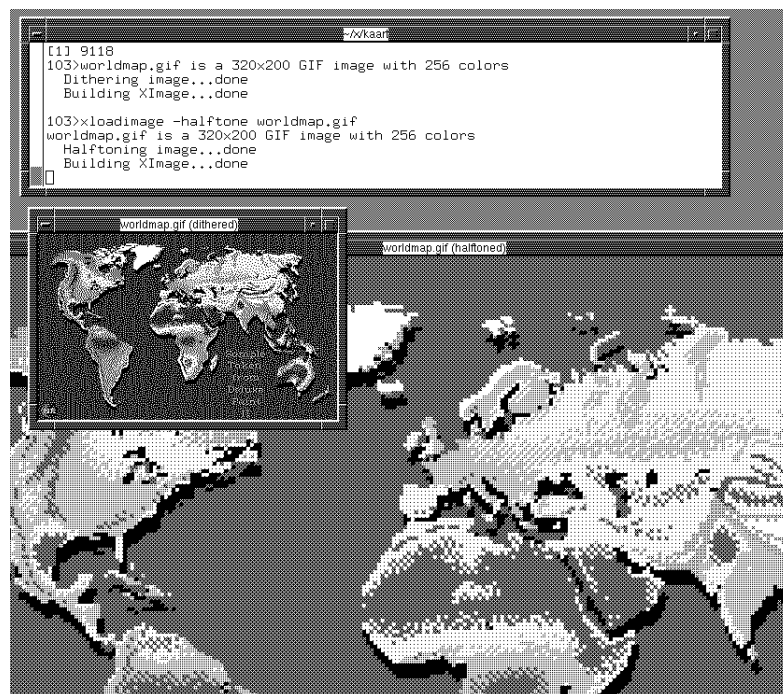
~/x/kaart

[1] 9118
103>worldmap.gif is a 320x200 GIF image with 256 colors
Dithering image...done
Building XImage...done

103>xloadimage -halftone worldmap.gif
worldmap.gif is a 320x200 GIF image with 256 colors
Halftoning image...done
Building XImage...done

worldmap.gif (dithered)

Sample Taken from Deluxe Paint II

worldmap.gif (halftoned)